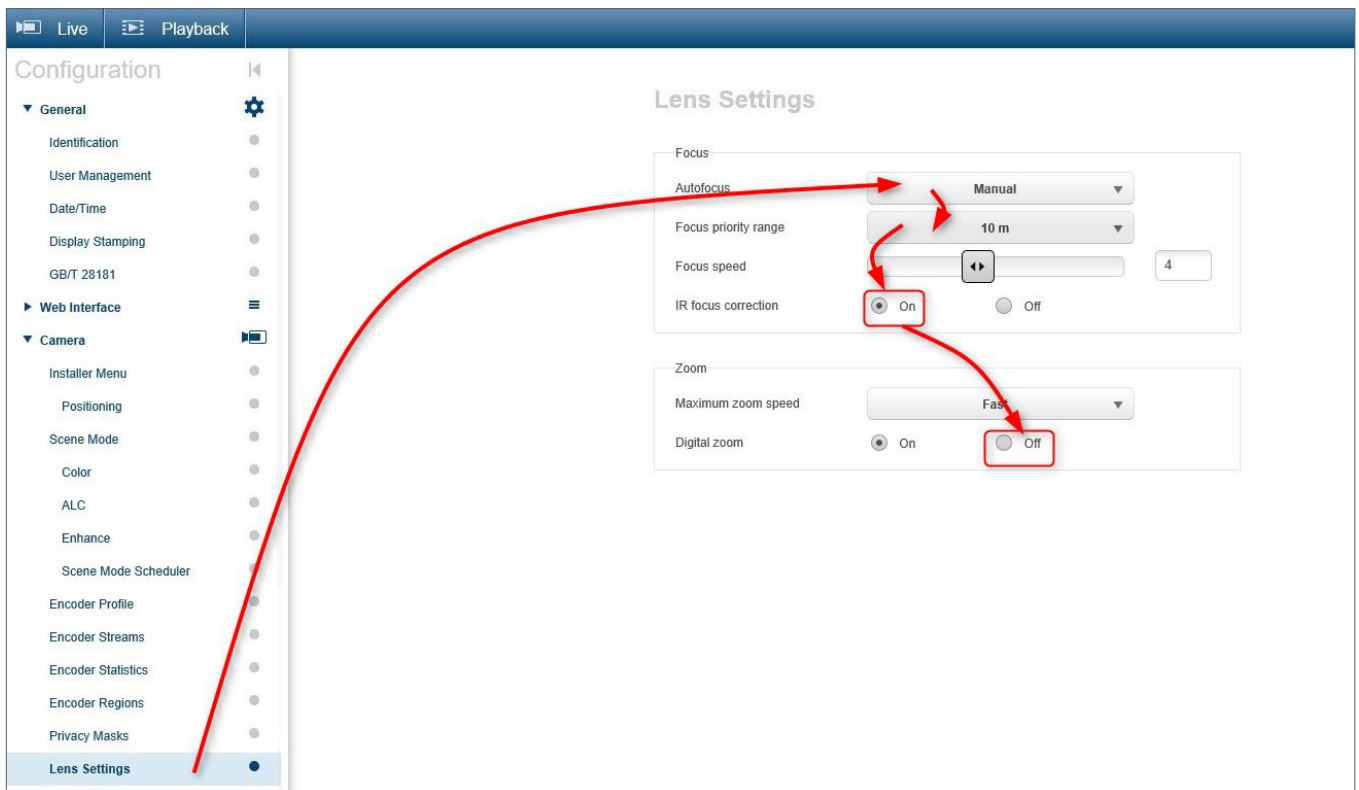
Live Playback

Configuration

▼ General
Identification
User Management
Date/Time
Display Stamping
GB/T 28181
▶ Web Interface
▼ Camera
Installer Menu
Positioning
Scene Mode
Color
ALC
Enhance
Scene Mode Scheduler
Encoder Profile
Encoder Streams
Encoder Statistics
Encoder Regions
Privacy Masks
Lens Settings

Lens Settings

Focus
Autofocus Manual
Focus priority range 10 m
Focus speed 4
IR focus correction On Off

Zoom
Maximum zoom speed Fast
Digital zoom On Off